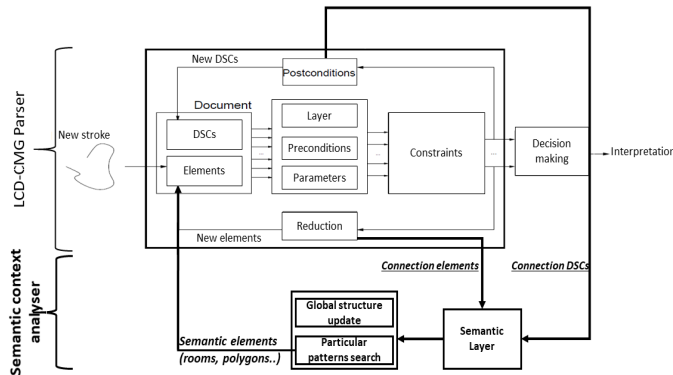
LCD-CMG Parser

New DSCs

Postconditions

Document

New stroke

DSCs

Elements

Layer

Preconditions

Parameters

Constraints

Decision making

Interpretation

Reduction

New elements

Semantic context analyser

Connection elements

Connection DSCs

Global structure update

Particular patterns search

Semantic elements (rooms, polygons..)

Semantic Layer